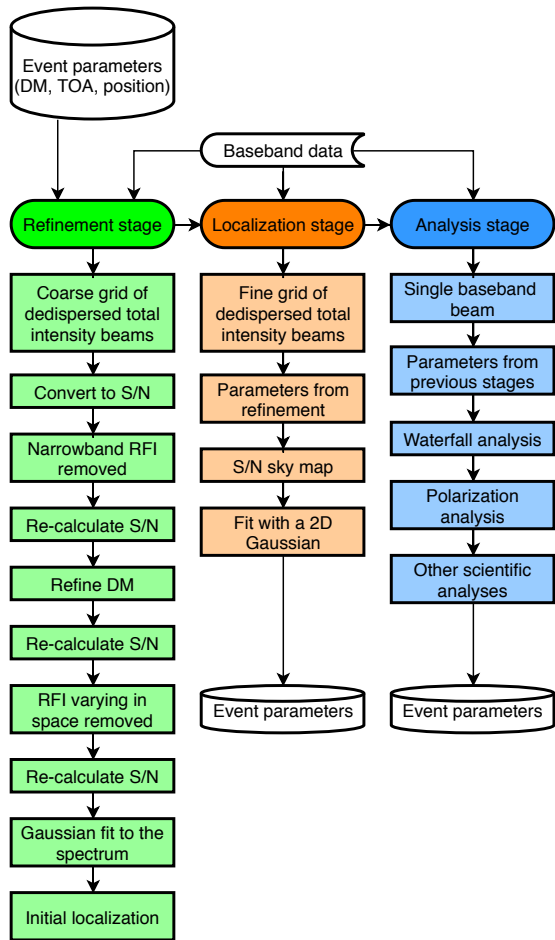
Event parameters (DM, TOA, position)

Baseband data

Refinement stage

Coarse grid of dedispersed total intensity beams

Convert to S/N

Narrowband RFI removed

Re-calculate S/N

Refine DM

Re-calculate S/N

RFI varying in space removed

Re-calculate S/N

Gaussian fit to the spectrum

Initial localization

Localization stage

Fine grid of dedispersed total intensity beams

Parameters from refinement

S/N sky map

Fit with a 2D Gaussian

Event parameters

Analysis stage

Single baseband beam

Parameters from previous stages

Waterfall analysis

Polarization analysis

Other scientific analyses

Event parameters